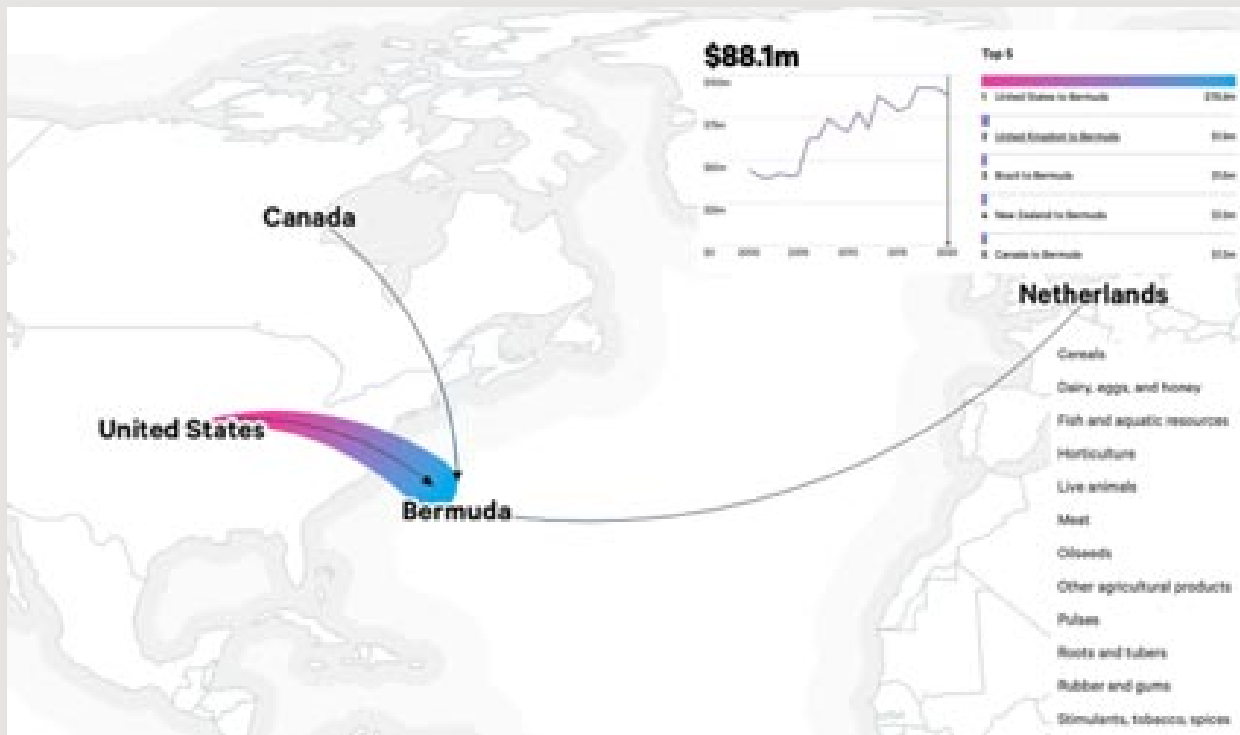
$88.1m

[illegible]
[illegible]
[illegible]
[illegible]
$0 2000 2005 2010 2015 2020

Top 5

1. United States to Bermuda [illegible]
2. United Kingdom to Bermuda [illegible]
3. Brazil to Bermuda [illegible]
4. New Zealand to Bermuda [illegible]
5. Canada to Bermuda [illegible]

Canada

Netherlands

United States

Bermuda

Cereals
Dairy, eggs, and honey
Fish and aquatic resources
Horticulture
Live animals
Meat
Oilseeds
Other agricultural products
Pulses
Roots and tubers
Rubber and gums
Stimulants, tobacco, spices